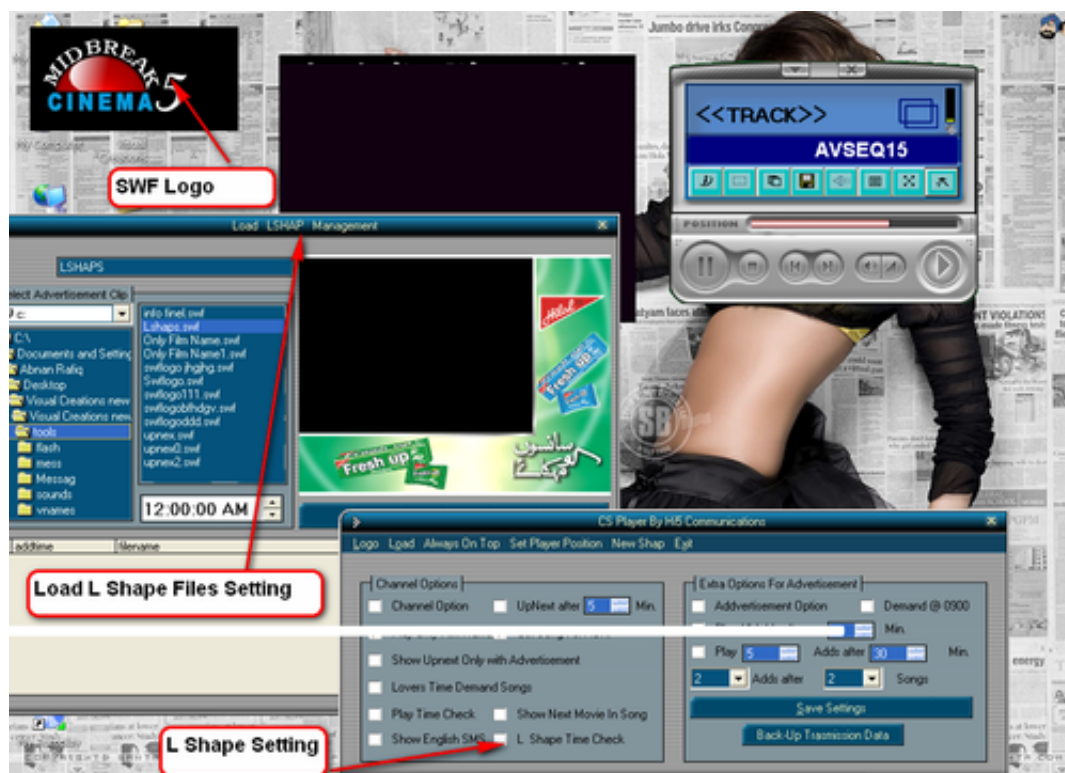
Jumbo drive irks Cong

MIDBREAK
CINEMA 5

SWF Logo

<<TRACK>>
AVSEQ15
POSITION

Load LSHAP Management

LSHAPS

Select Advertisement Clip

c:

C:\
Documents and Setting
Abnan Rafiq
Desktop
Visual Creations new
Visual Creations new
tools
flash
mess
Messag
sounds
vnames

info finel.swf
Lshaps.swf
Only Film Name.swf
Only Film Name1.swf
swflogo jhgjhg.swf
Swflogo.swf
swflogo111.swf
swflogobfhdgv.swf
swflogoddd.swf
upnex.swf
upnex0.swf
upnex2.swf

12:00:00 AM

addtime
filename

Hilal
Fresh up
Fresh up

Load L Shape Files Setting

CS Player By Hi5 Communications

Logo Load Always On Top Set Player Position New Shap Exit

Channel Options
Channel Option
UpNext after 5 Min.
Show Upnext Only with Advertisement
Lovers Time Demand Songs
Play Time Check
Show Next Movie In Song
Show English SMS
L Shape Time Check

Extra Options For Advertisement
Addvertisement Option
Demand @ 0900
Min.
Play 5
Adds after 30
Min.
2
Adds after
2
Songs
Save Settings
Back-Up Trasmission Data

L Shape Setting

NT VIOLATIONS
energy